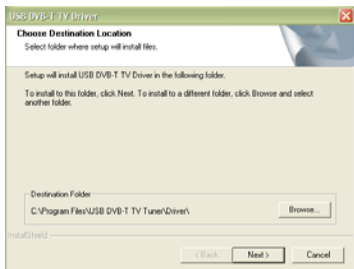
USB DVB-T TV Driver

Choose Destination Location
Select folder where setup will install files.

Setup will install USB DVB-T TV Driver in the following folder.

To install to this folder, click Next. To install to a different folder, click Browse and select another folder.

Destination Folder
C:\Program Files\USB DVB-T TV Tuner\Driver\

Browse...

InstallShield

< Back

Next >

Cancel